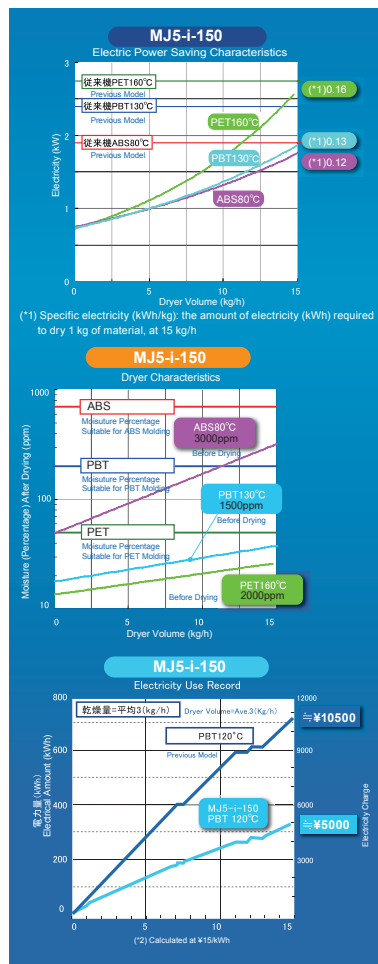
MJ5-i-150
Electric Power Saving Characteristics

3
2
1
0
Electricity (kW)
従来機PET160℃
Previous Model
従来機PBT130℃
Previous Model
従来機ABS80℃
Previous Model
PET160℃
PBT130℃
ABS80℃
(*1)0.16
(*1)0.13
(*1)0.12
0 5 10 15
Dryer Volume (kg/h)

(*1) Specific electricity (kWh/kg): the amount of electricity (kWh) required to dry 1 kg of material, at 15 kg/h

MJ5-i-150
Dryer Characteristics

1000
100
10
Moisture (Percentage) After Drying (ppm)
ABS
Moisture Percentage Suitable for ABS Molding
ABS80℃
3000ppm
Before Drying
PBT
Moisture Percentage Suitable for PBT Molding
PBT130℃
1500ppm
Before Drying
PET
Moisture Percentage Suitable for PET Molding
Before Drying
PET160℃
2000ppm
0 5 10 15
Dryer Volume (kg/h)

MJ5-i-150
Electricity Use Record

800
600
400
200
0
電力量 (kWh)
Electrical Amount (kWh)
乾燥量=平均3(kg/h)
Dryer Volume=Ave.3(Kg/h)
PBT120℃
Previous Model
MJ5-i-150
PBT 120℃
12000
9000
6000
3000
Electricity Charge
≒¥10500
≒¥5000
0 5 10 15
(*2) Calculated at ¥15/kWh